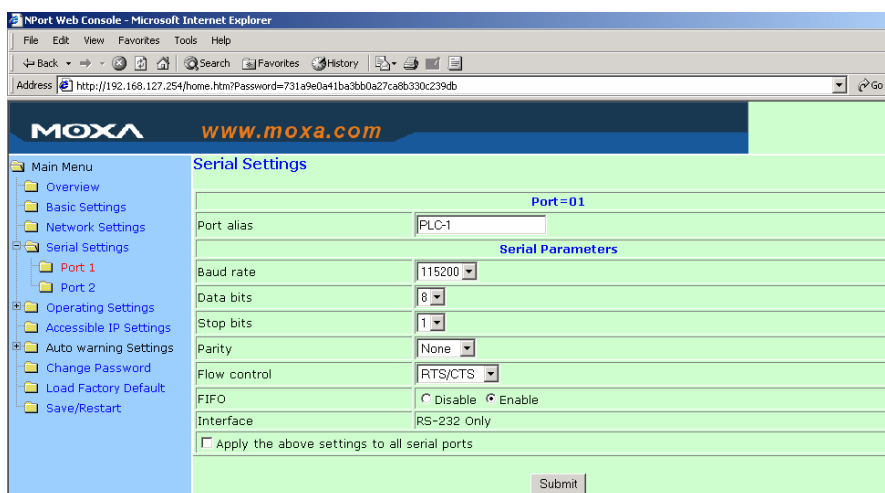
NPort Web Console - Microsoft Internet Explorer

File Edit View Favorites Tools Help

Back Search Favorites History

Address http://192.168.127.254/home.htm?Password=731a9e0a41ba3bb0a27ca8b330c239db Go

MOXA www.moxa.com

Main Menu
Overview
Basic Settings
Network Settings
Serial Settings
Port 1
Port 2
Operating Settings
Accessible IP Settings
Auto warning Settings
Change Password
Load Factory Default
Save/Restart

Serial Settings

| Port=01 | |
|---|---|
| Port alias | PLC-1 |
| Serial Parameters | |
| Baud rate | 115200 |
| Data bits | 8 |
| Stop bits | 1 |
| Parity | None |
| Flow control | RTS/CTS |
| FIFO | Disable Enable |
| Interface | RS-232 Only |

Apply the above settings to all serial ports

Submit